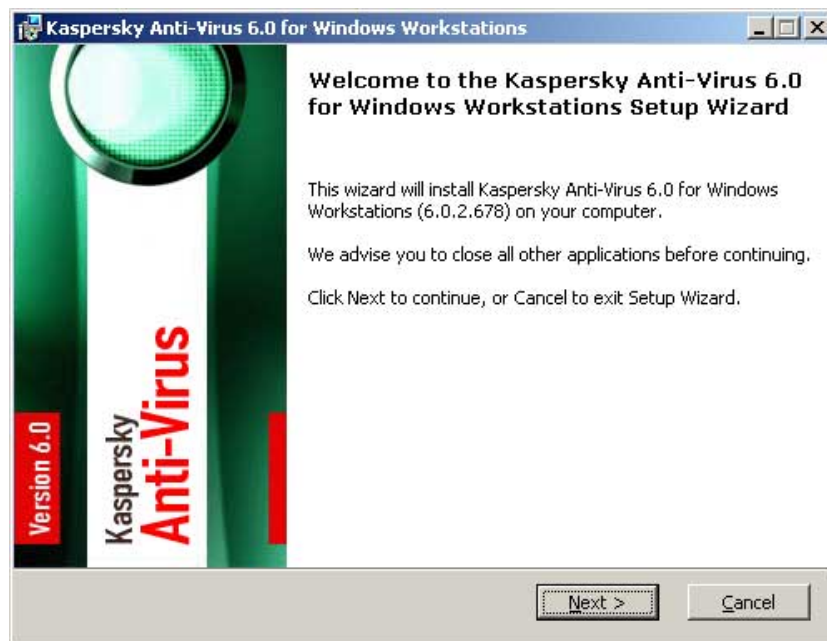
Kaspersky Anti-Virus 6.0 for Windows Workstations

Welcome to the Kaspersky Anti-Virus 6.0 for Windows Workstations Setup Wizard

This wizard will install Kaspersky Anti-Virus 6.0 for Windows Workstations (6.0.2.678) on your computer.

We advise you to close all other applications before continuing.

Click Next to continue, or Cancel to exit Setup Wizard.

Version 6.0

Kaspersky

Anti-Virus

Next >

Cancel